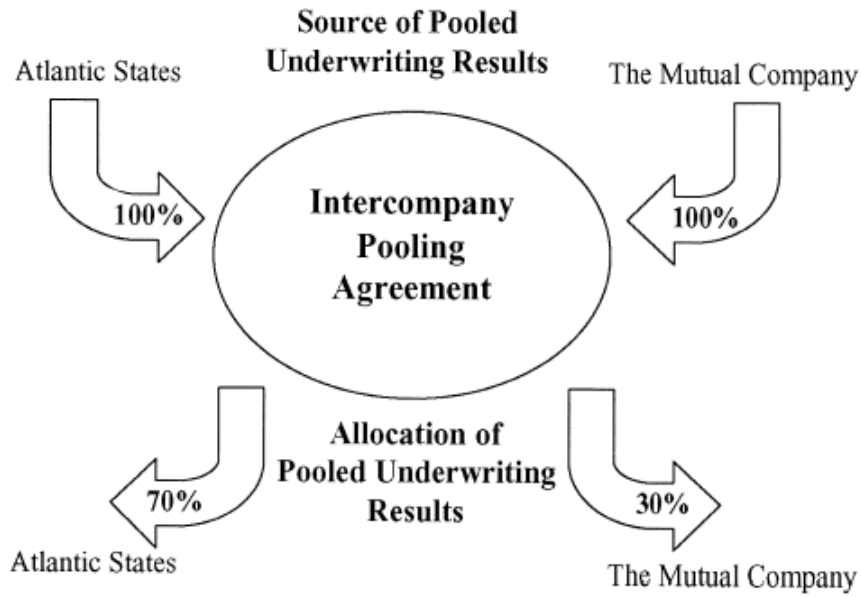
Source of Pooled Underwriting Results

Atlantic States

The Mutual Company

100%

Intercompany Pooling Agreement

100%

Allocation of Pooled Underwriting Results

70%

30%

Atlantic States

The Mutual Company